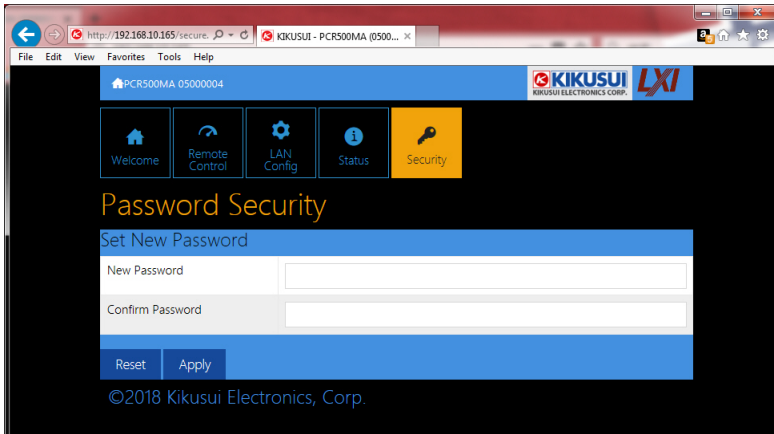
http://192.168.10.165/secure.
KIKUSUI - PCR500MA (0500...
File Edit View Favorites Tools Help

PCR500MA 05000004

KIKUSUI
KIKUSUI ELECTRONICS CORP.
LXI

Welcome
Remote Control
LAN Config
Status
Security

Password Security

Set New Password

| New Password | |
|---|---|
| Confirm Password | |

Reset
Apply

©2018 Kikusui Electronics, Corp.